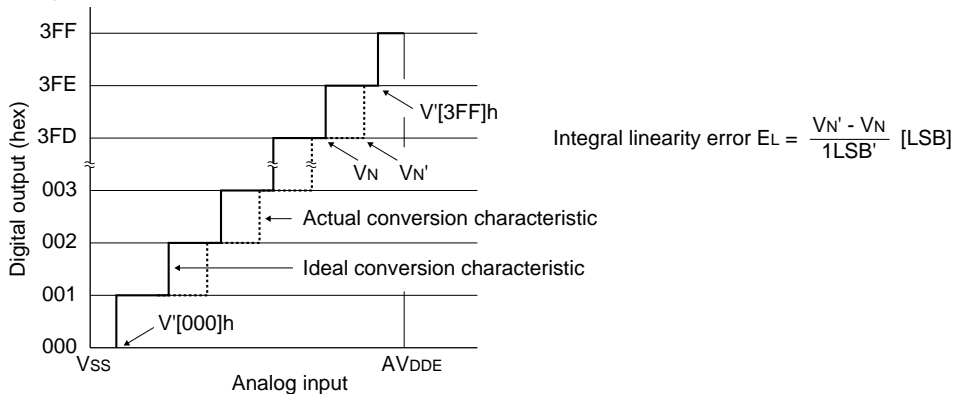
Digital output (hex)

3FF

3FE

3FD

003

002

001

000

V'[3FF]h

$V_N$ $V_N'$

Actual conversion characteristic

Ideal conversion characteristic

V'[000]h

$V_{SS}$

$AV_{DDE}$

Analog input

Integral linearity error $E_L = \frac{V_N' - V_N}{1LSB'}$ [LSB]